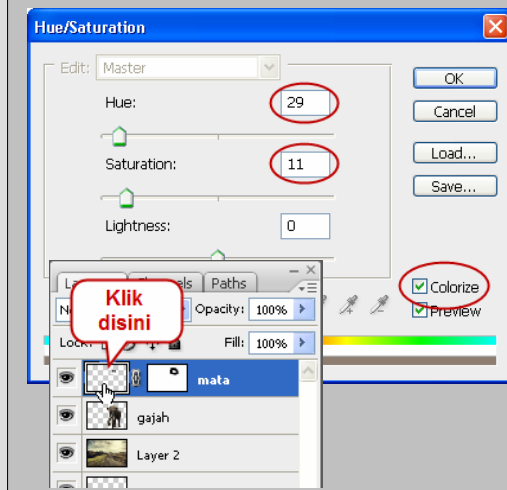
Hue/Saturation

Edit: Master

Hue: 29

Saturation: 11

Lightness: 0

OK

Cancel

Load...

Save...

Colorize

Preview

La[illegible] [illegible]nels Paths

Klik disini

N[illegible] Opacity: 100%

Lock: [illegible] Fill: 100%

mata

gajah

Layer 2